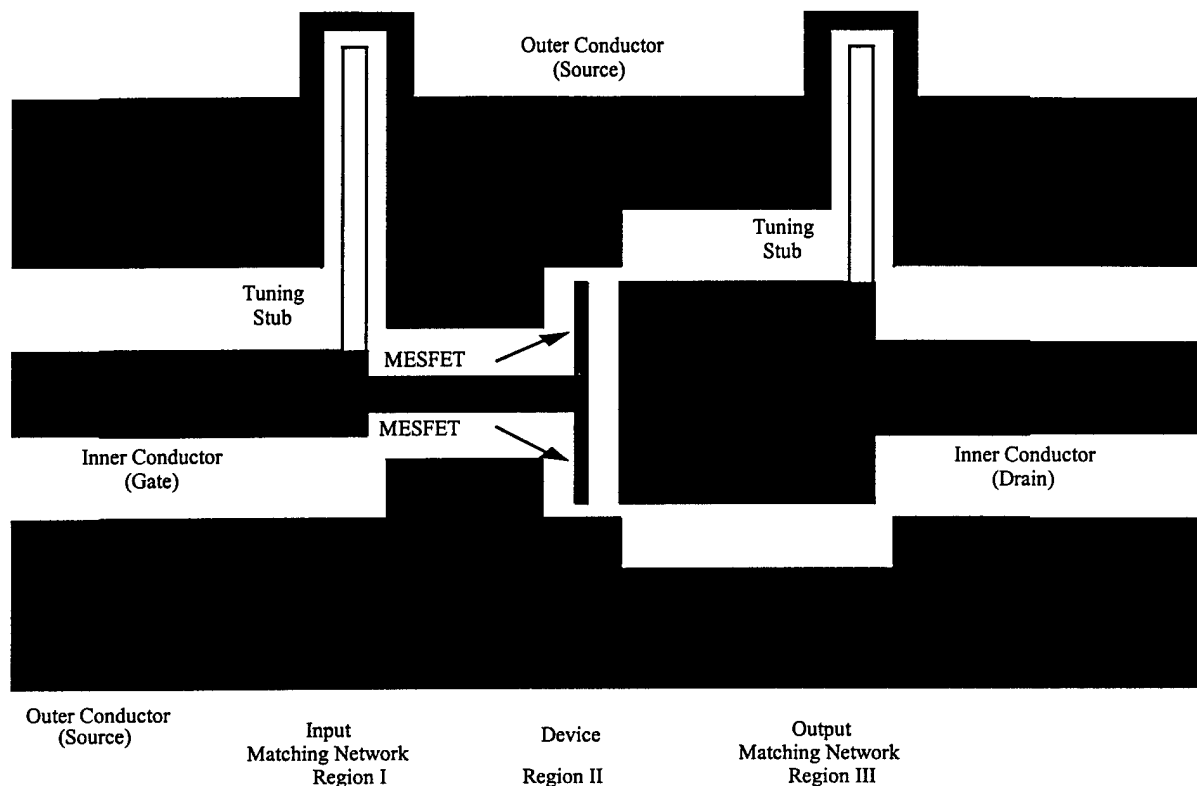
Outer Conductor
(Source)

Tuning
Stub

Tuning
Stub

MESFET

MESFET

Inner Conductor
(Gate)

Inner Conductor
(Drain)

Outer Conductor
(Source)

Input
Matching Network
Region I

Device
Region II

Output
Matching Network
Region III